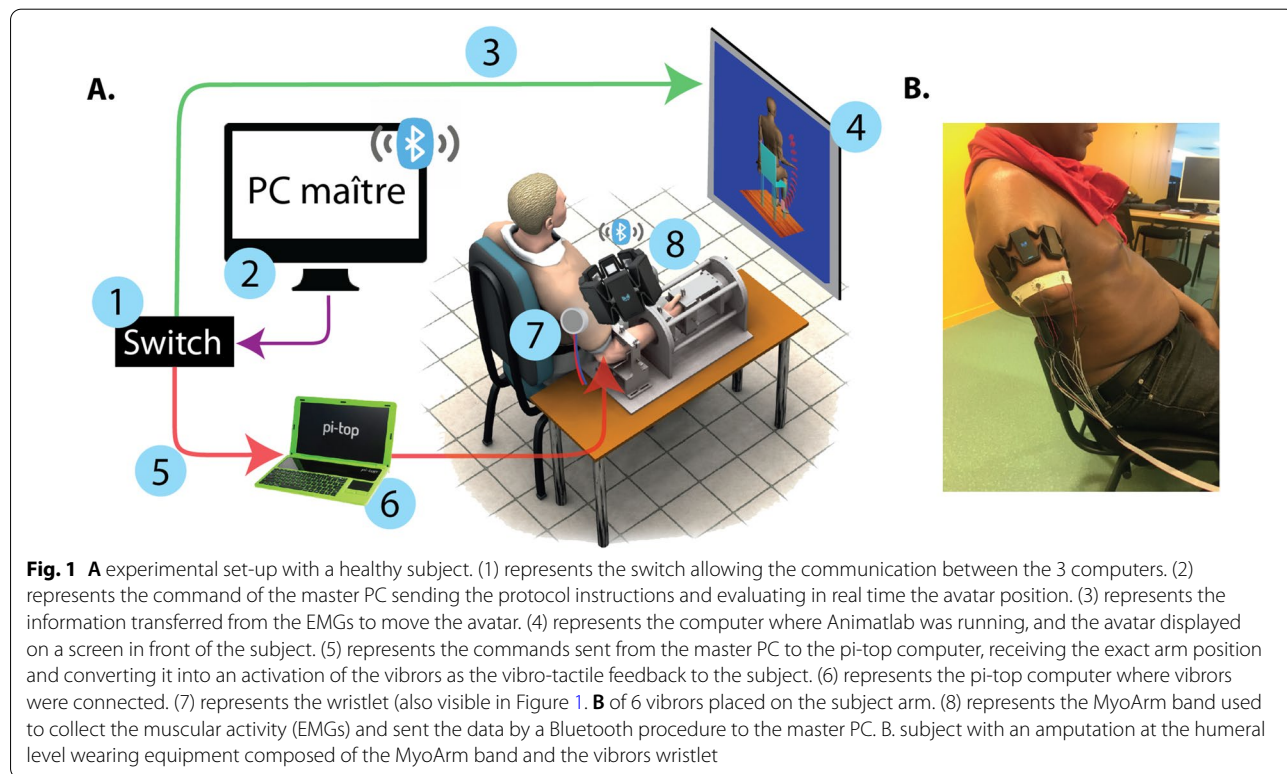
A.

3

PC maître

4

B.

2

8

1

Switch

7

pi-top

5

6

**Fig. 1 A** experimental set-up with a healthy subject. (1) represents the switch allowing the communication between the 3 computers. (2) represents the command of the master PC sending the protocol instructions and evaluating in real time the avatar position. (3) represents the information transferred from the EMGs to move the avatar. (4) represents the computer where Animatlab was running, and the avatar displayed on a screen in front of the subject. (5) represents the commands sent from the master PC to the pi-top computer, receiving the exact arm position and converting it into an activation of the vibrors as the vibro-tactile feedback to the subject. (6) represents the pi-top computer where vibrors were connected. (7) represents the wristlet (also visible in Figure 1. **B** of 6 vibrors placed on the subject arm. (8) represents the MyoArm band used to collect the muscular activity (EMGs) and sent the data by a Bluetooth procedure to the master PC. B. subject with an amputation at the humeral level wearing equipment composed of the MyoArm band and the vibrors wristlet